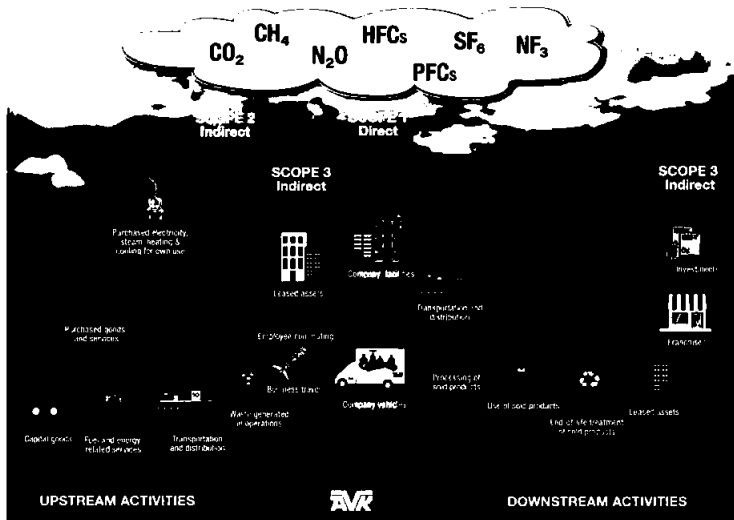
$CO_2$ $CH_4$ $N_2O$ HFCs PFCs $SF_6$ $NF_3$

SCOPE 2
Indirect

SCOPE 1
Direct

SCOPE 3
Indirect

SCOPE 3
Indirect

Purchased electricity, steam, heating & cooling for own use

Leased assets

Company facilities

Transportation and distribution

Investments

Franchises

Purchased goods and services

Employee commuting

Business travel

Company vehicles

Processing of sold products

Use of sold products

End of life treatment of sold products

Leased assets

Capital goods

Fuel and energy related services

Transportation and distribution

Waste generated in operations

UPSTREAM ACTIVITIES

AVK

DOWNSTREAM ACTIVITIES